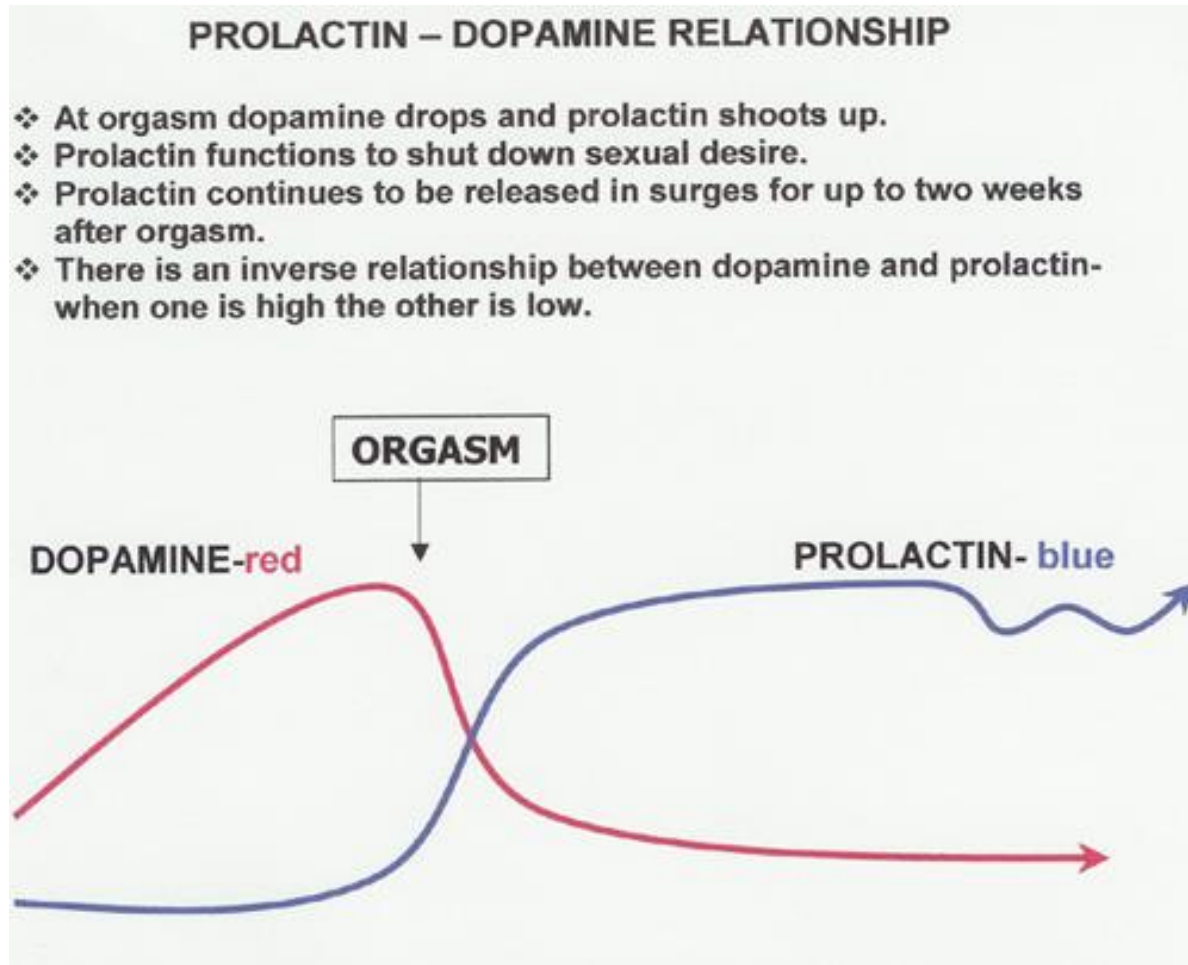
PROLACTIN – DOPAMINE RELATIONSHIP

❖ At orgasm dopamine drops and prolactin shoots up.
❖ Prolactin functions to shut down sexual desire.
❖ Prolactin continues to be released in surges for up to two weeks after orgasm.
❖ There is an inverse relationship between dopamine and prolactin- when one is high the other is low.

ORGASM

DOPAMINE-red

PROLACTIN- blue